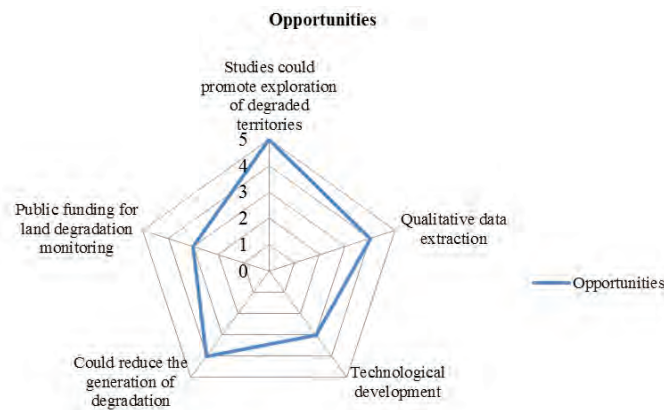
Opportunities

Studies could promote exploration of degraded territories

5
4
3
2
1
0

Qualitative data extraction

Technological development

Could reduce the generation of degradation

Public funding for land degradation monitoring

Opportunities